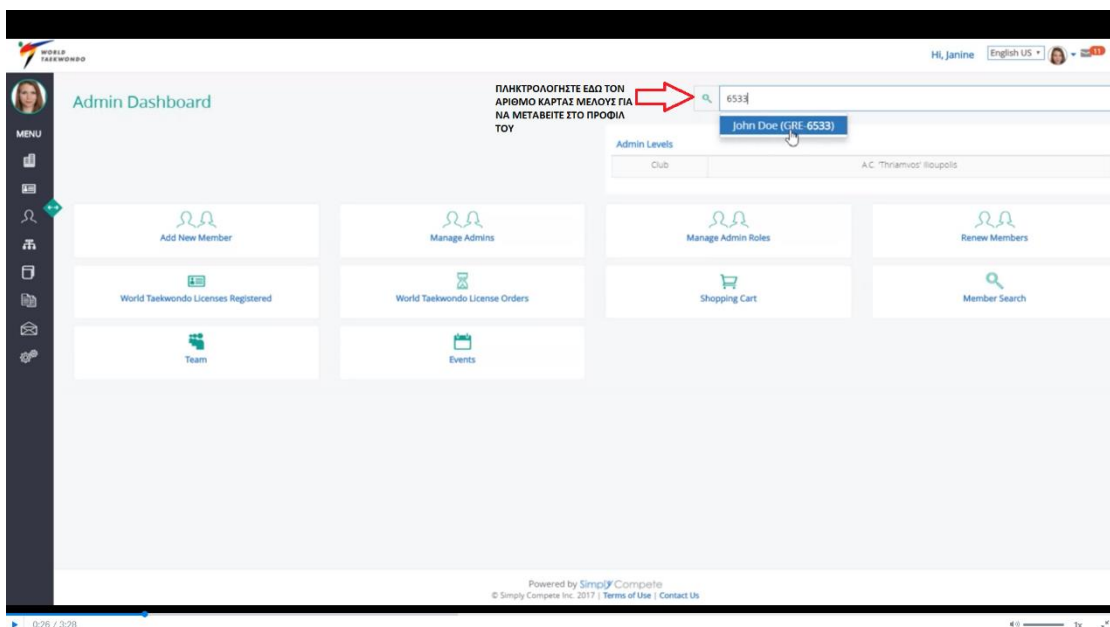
WORLD TAEKWONDO

Hi, Janine English US 11

MENU

Admin Dashboard

ΠΛΗΚΤΡΟΛΟΓΗΣΤΕ ΕΔΩ ΤΟΝ ΑΡΙΘΜΟ ΚΑΡΤΑΣ ΜΕΛΟΥΣ ΓΙΑ ΝΑ ΜΕΤΑΒΕΙΤΕ ΣΤΟ ΠΡΟΦΙΛ ΤΟΥ

6533

John Doe (GRE-6533)

Admin Levels

| Club | A.C. "Thriamvos" Ilioupolis |
|---|---|

Add New Member

Manage Admins

Manage Admin Roles

Renew Members

World Taekwondo Licenses Registered

World Taekwondo License Orders

Shopping Cart

Member Search

Team

Events

Powered by SimplyCompete
© Simply Compete Inc. 2017 | Terms of Use | Contact Us

0:26 / 3:28

1x